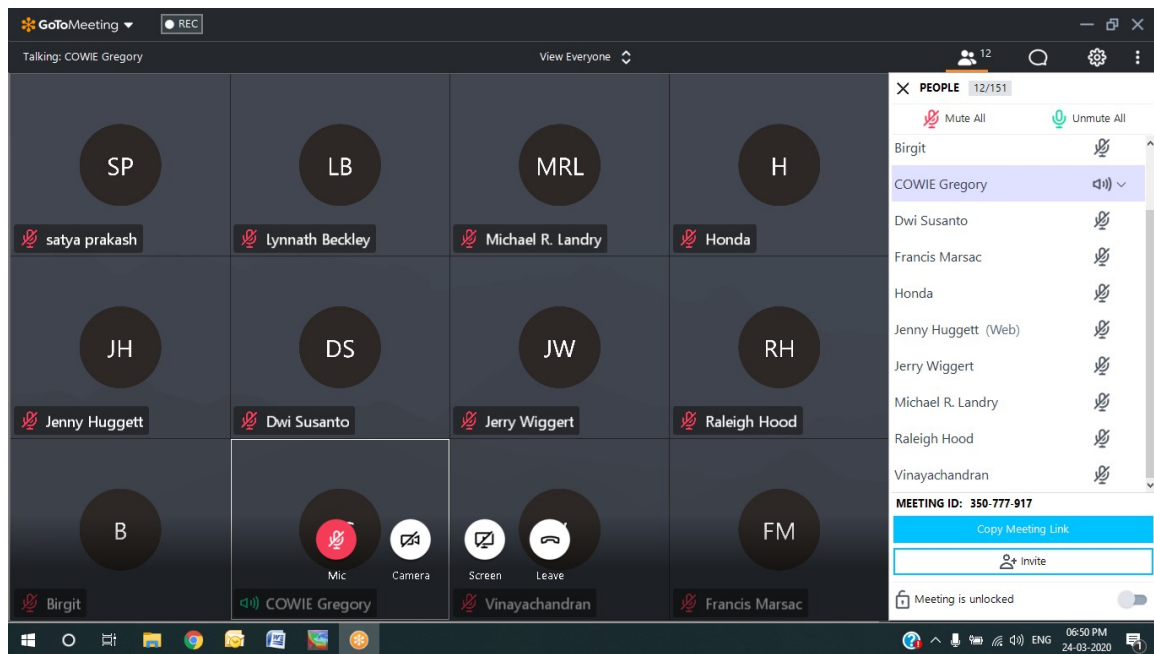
GoToMeeting ▾ REC

Talking: COWIE Gregory

View Everyone

12

SP
satya prakash

LB
Lynnath Beckley

MRL
Michael R. Landry

H
Honda

JH
Jenny Huggett

DS
Dwi Susanto

JW
Jerry Wiggert

RH
Raleigh Hood

B
Birgit

COWIE Gregory

Vinayachandran

FM
Francis Marsac

Mic
Camera
Screen
Leave

PEOPLE 12/151

Mute All
Unmute All

Birgit
COWIE Gregory
Dwi Susanto
Francis Marsac
Honda
Jenny Huggett (Web)
Jerry Wiggert
Michael R. Landry
Raleigh Hood
Vinayachandran

MEETING ID: 350-777-917

Copy Meeting Link

Invite

Meeting is unlocked

ENG
06:50 PM
24-03-2020